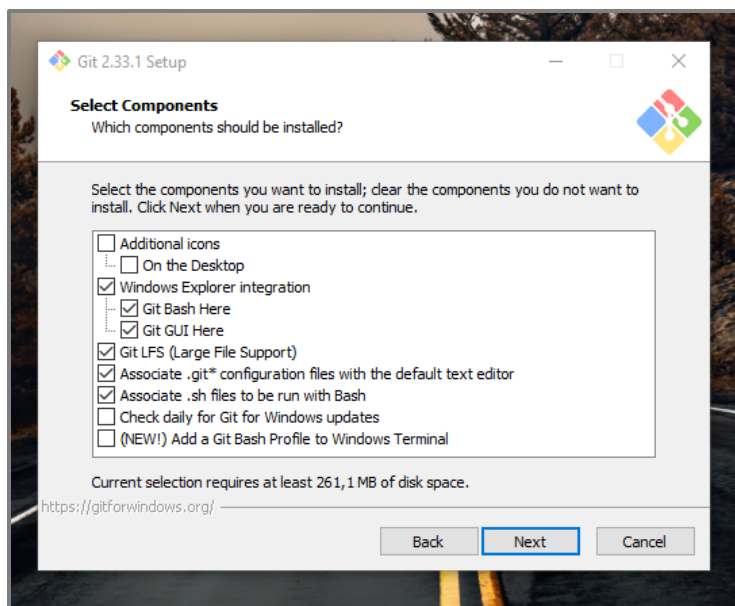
Git 2.33.1 Setup

Select Components
Which components should be installed?

Select the components you want to install; clear the components you do not want to install. Click Next when you are ready to continue.

Additional icons
On the Desktop
Windows Explorer integration
Git Bash Here
Git GUI Here
Git LFS (Large File Support)
Associate .git* configuration files with the default text editor
Associate .sh files to be run with Bash
Check daily for Git for Windows updates
(NEW!) Add a Git Bash Profile to Windows Terminal

Current selection requires at least 261,1 MB of disk space.

https://gitforwindows.org/

Back Next Cancel